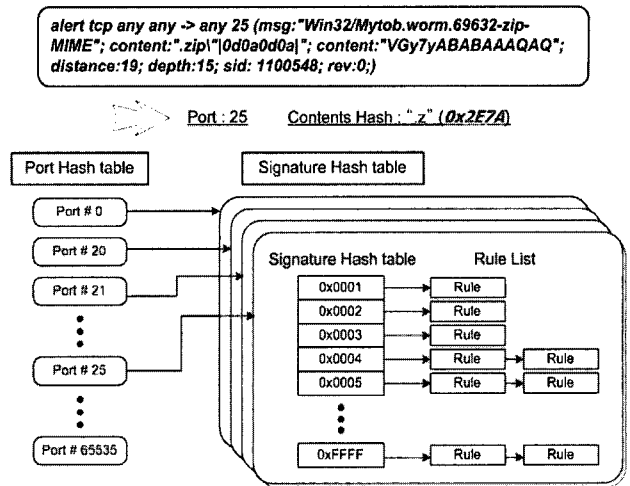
alert tcp any any -> any 25 (msg:"Win32/Mytob.worm.69632-zip-MIME"; content:".zip\"|0d0a0d0a|"; content:"VGy7yABABAAAQAQ"; distance:19; depth:15; sid: 1100548; rev:0;)

Port : 25 Contents Hash : ".z" (0x2E7A)

Port Hash table

Signature Hash table

Port # 0

Port # 20

Port # 21

Port # 25

Port # 65535

Signature Hash table

Rule List

0x0001

0x0002

0x0003

0x0004

0x0005

0xFFFF

Rule

Rule

Rule

Rule

Rule

Rule

Rule

Rule

Rule